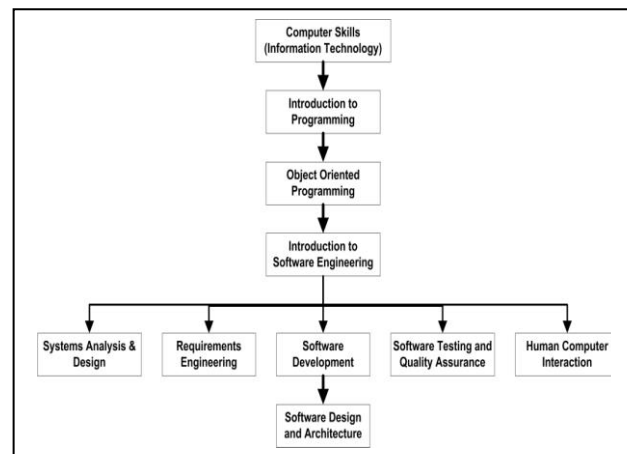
Computer Skills (Information Technology)

Introduction to Programming

Object Oriented Programming

Introduction to Software Engineering

Systems Analysis & Design

Requirements Engineering

Software Development

Software Testing and Quality Assurance

Human Computer Interaction

Software Design and Architecture